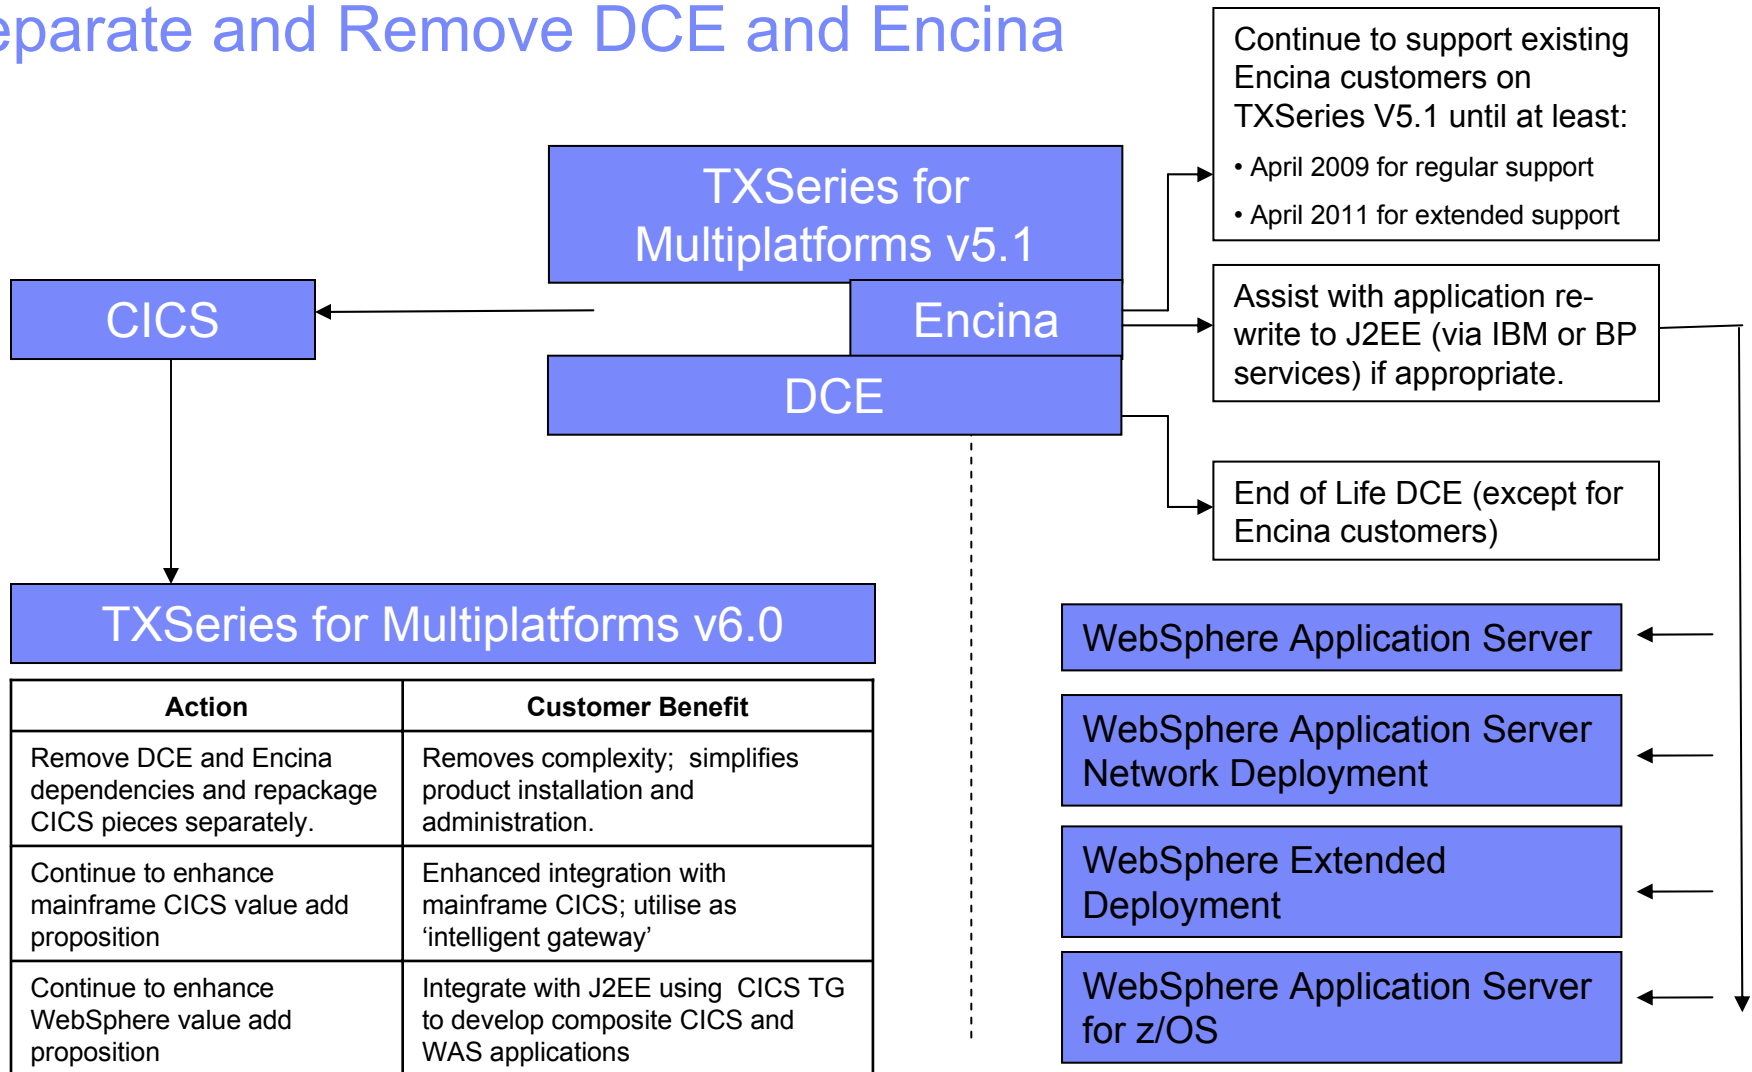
eparate and Remove DCE and Encina

TXSeries for Multiplatforms v5.1

Encina

DCE

CICS

Continue to support existing Encina customers on TXSeries V5.1 until at least:

• April 2009 for regular support

• April 2011 for extended support

Assist with application re-write to J2EE (via IBM or BP services) if appropriate.

End of Life DCE (except for Encina customers)

TXSeries for Multiplatforms v6.0

| Action | Customer Benefit |
|---|---|
| Remove DCE and Encina dependencies and repackage CICS pieces separately. | Removes complexity; simplifies product installation and administration. |
| Continue to enhance mainframe CICS value add proposition | Enhanced integration with mainframe CICS; utilise as 'intelligent gateway' |
| Continue to enhance WebSphere value add proposition | Integrate with J2EE using CICS TG to develop composite CICS and WAS applications |

WebSphere Application Server

WebSphere Application Server Network Deployment

WebSphere Extended Deployment

WebSphere Application Server for z/OS